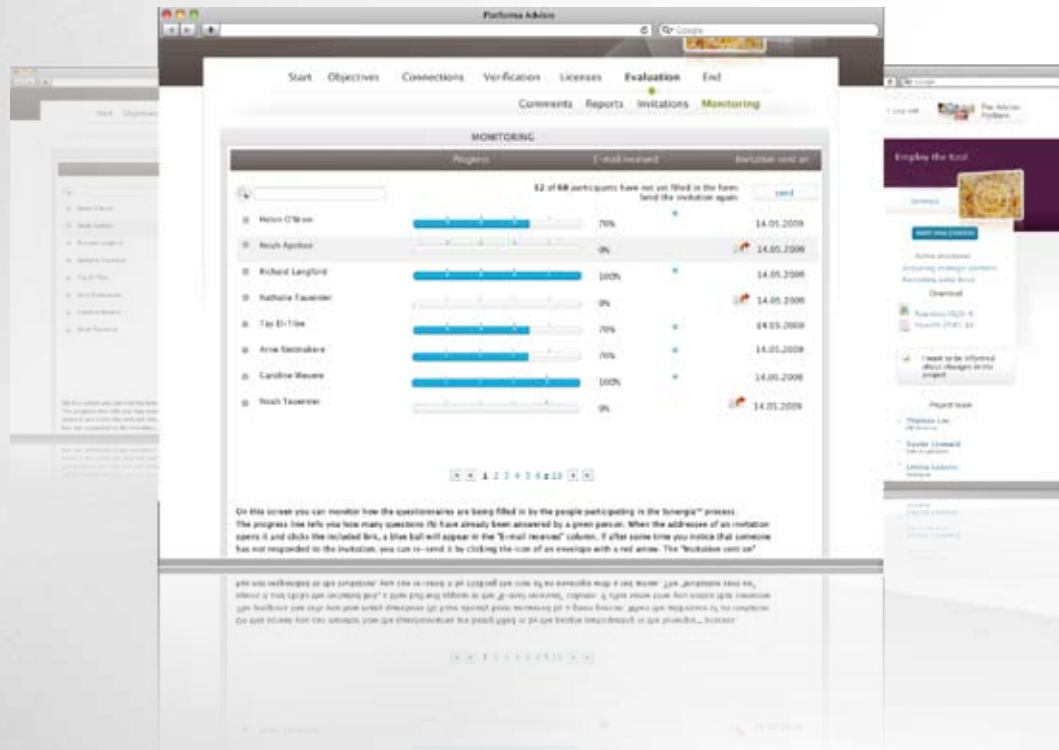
Performa Advice

Start Objectives Connections Verification Licenses Evaluation End

Comments Reports Invitations Monitoring

MONITORING

Progress E-mail received Invitation sent on

12 of 68 participants have not yet filled in the form. Send the invitation again: send

| | | | | |
|---|---|---|---|---|
| Helen O'Brien | 70% | | 14.05.2009 |
| Noah Apolloe | 0% | | 14.05.2009 |
| Richard Langford | 100% | | 14.05.2009 |
| Nathalie Tauerner | 0% | | 14.05.2009 |
| Tay El-Tibe | 70% | | 14.05.2009 |
| Arne Nestmakers | 70% | | 14.05.2009 |
| Caroline Mevere | 100% | | 14.05.2009 |
| Noah Tauerner | 0% | | 14.05.2009 |

1 2 3 4 5 6 ... 13

On this screen you can monitor how the questionnaires are being filled in by the people participating in the Synergia™ process. The progress line tells you how many questions (%) have already been answered by a green person. When the addressee of an invitation opens it and clicks the included link, a blue ball will appear in the "E-mail received" column. If after some time you notice that someone has not responded to the invitation, you can re-send it by clicking the icon of an envelope with a red arrow. The "Invitation sent on"

Employ the tool

Download

I want to be informed about changes in the project

Project team

Thomas Lee

Xavier Leonard

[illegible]